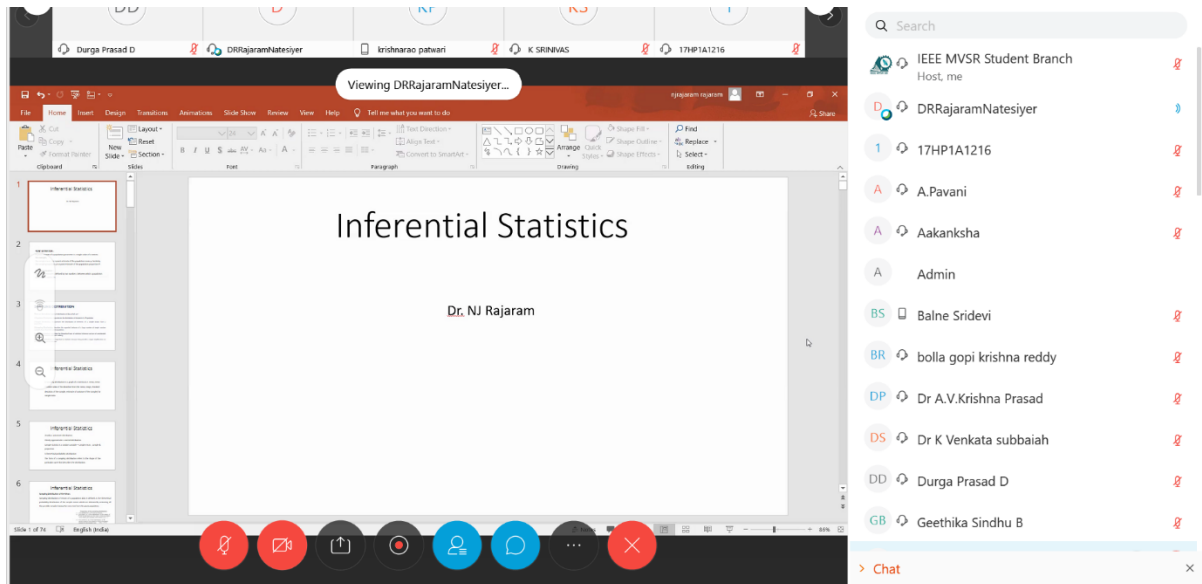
DD D KP KS 1

Durga Prasad D
DRRajaramNatesiyer
krishnarao patwari
K SRINIVAS
17HP1A1216

Viewing DRRajaramNatesiyer...

njrajaram rajaram

File Home Insert Design Transitions Animations Slide Show Review View Help Tell me what you want to do Share

Paste Cut Copy Format Painter Clipboard New Slide Layout Reset Section Slides Font Paragraph Text Direction Align Text Convert to SmartArt Arrange Quick Styles Shape Fill Shape Outline Shape Effects Drawing Find Replace Select Editing

Inferential Statistics

Dr. NJ Rajaram

Slide 1 of 74 English (India)

Search

IEEE MVSR Student Branch
Host, me

DRRajaramNatesiyer

17HP1A1216

A.Pavani

Aakanksha

Admin

Balne Sridevi

bolla gopi krishna reddy

Dr A.V.Krishna Prasad

Dr K Venkata subbaiah

Durga Prasad D

Geethika Sindhu B

Chat